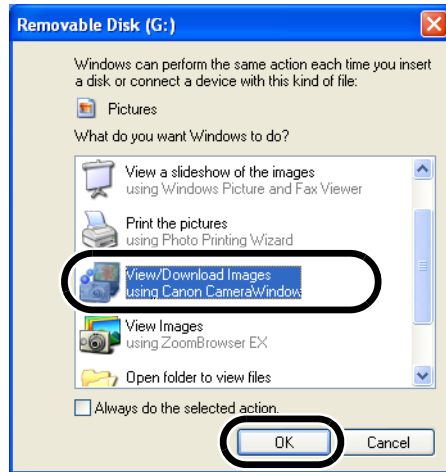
Removable Disk (G:)

Windows can perform the same action each time you insert a disk or connect a device with this kind of file:

Pictures

What do you want Windows to do?

View a slideshow of the images
using Windows Picture and Fax Viewer

Print the pictures
using Photo Printing Wizard

View/Download Images
using Canon CameraWindow

View Images
using ZoomBrowser EX

Open folder to view files

Always do the selected action.

OK

Cancel